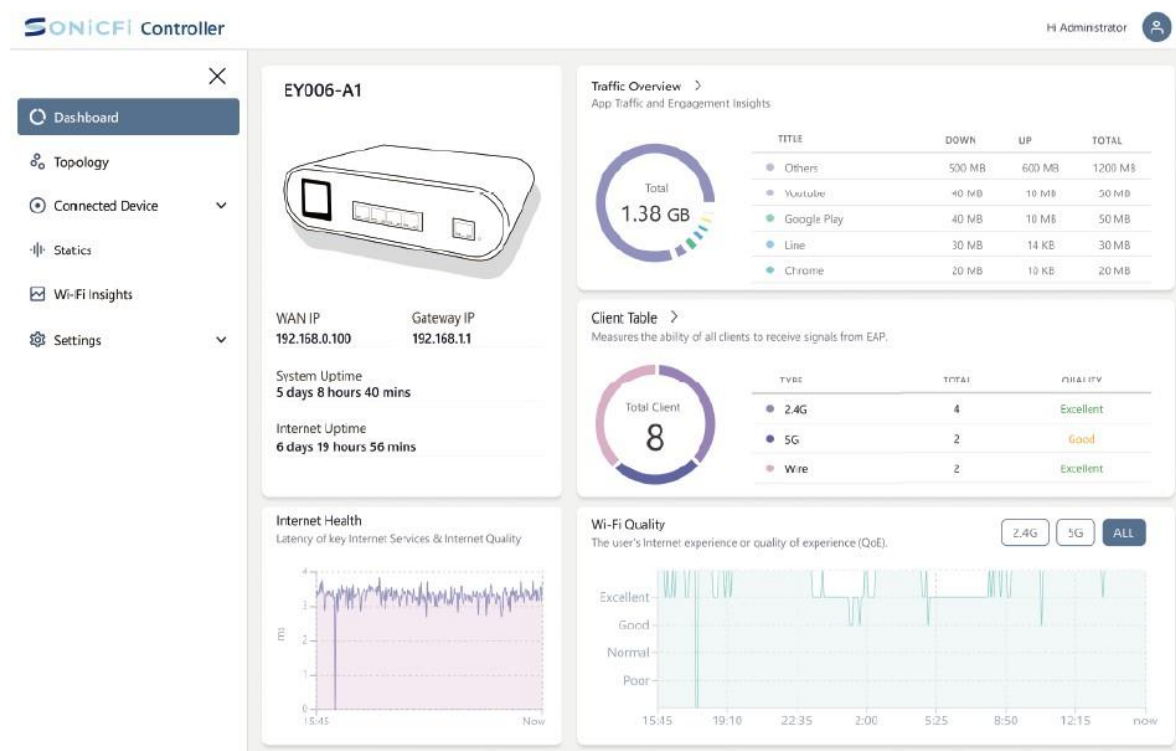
SONICFI Controller

Hi Administrator

Dashboard
Topology
Connected Device
Statics
Wi-Fi Insights
Settings

EY006-A1

WAN IP
192.168.0.100

Gateway IP
192.168.1.1

System Uptime
5 days 8 hours 40 mins

Internet Uptime
6 days 19 hours 56 mins

Traffic Overview >
App Traffic and Engagement Insights

Total
1.38 GB

| TITLE | DOWN | UP | TOTAL |
|---|---|---|---|
| Others | 500 MB | 600 MB | 1200 MB |
| Youtube | 40 MB | 10 MB | 50 MB |
| Google Play | 40 MB | 10 MB | 50 MB |
| Line | 30 MB | 14 KB | 30 MB |
| Chrome | 20 MB | 10 KB | 20 MB |

Client Table >
Measures the ability of all clients to receive signals from EAP.

Total Client
8

| TYPE | TOTAL | QUALITY |
|---|---|---|
| 2.4G | 4 | Excellent |
| 5G | 2 | Good |
| Wire | 2 | Excellent |

Internet Health
Latency of key Internet Services & Internet Quality

4
3
2
1
0
ms
15:45
Now

Wi-Fi Quality
The user's Internet experience or quality of experience (QoE).

2.4G
5G
ALL

Excellent
Good
Normal
Poor
15:45
19:10
22:35
2:00
5:25
8:50
12:15
now